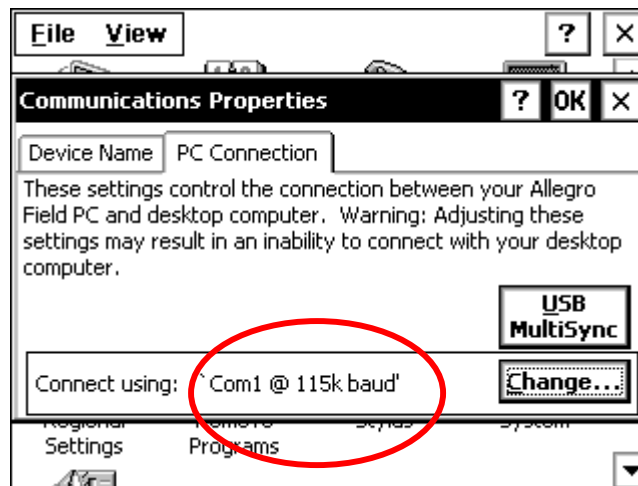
File View

?

Communications Properties

? OK

Device Name | PC Connection

These settings control the connection between your Allegro Field PC and desktop computer. Warning: Adjusting these settings may result in an inability to connect with your desktop computer.

USB MultiSync

Connect using: `Com1 @ 115k baud'

Change...

Regional Settings

Remote Programs

Stylus

System